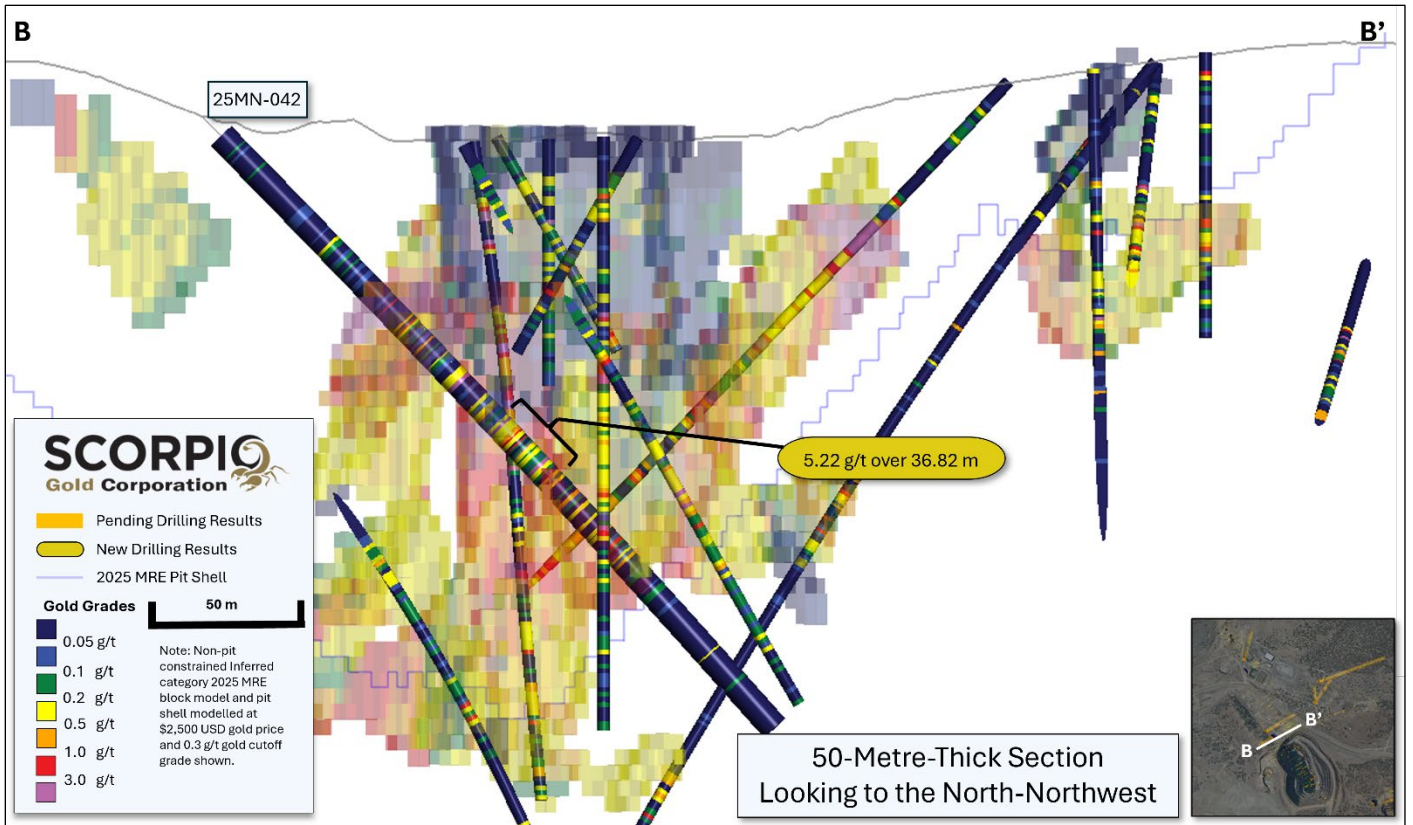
B

B'

25MN-042

5.22 g/t over 36.82 m

SCORPIO
Gold Corporation

Pending Drilling Results
New Drilling Results
2025 MRE Pit Shell

Gold Grades
0.05 g/t
0.1 g/t
0.2 g/t
0.5 g/t
1.0 g/t
3.0 g/t

50 m

Note: Non-pit constrained Inferred category 2025 MRE block model and pit shell modelled at $2,500 USD gold price and 0.3 g/t gold cutoff grade shown.

50-Metre-Thick Section
Looking to the North-Northwest

B'
B